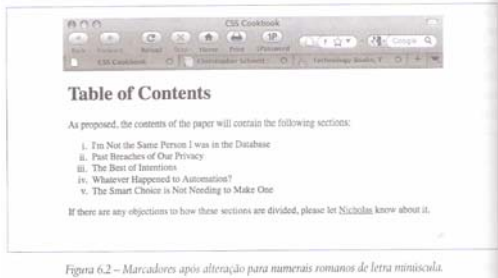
CSS Cookbook

Back Forward Reload Stop Home Print 1Password

CSS Cookbook | Christopher Schmitt | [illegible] | Technology Books, T

Google

Table of Contents

As proposed, the contents of the paper will contain the following sections:

i. I'm Not the Same Person I was in the Database
ii. Past Breaches of Our Privacy
iii. The Best of Intentions
iv. Whatever Happened to Automation?
v. The Smart Choice is Not Needing to Make One

If there are any objections to how these sections are divided, please let Nicholas know about it.

Figura 6.2 – Marcadores após alteração para numerais romanos de letra minúscula.